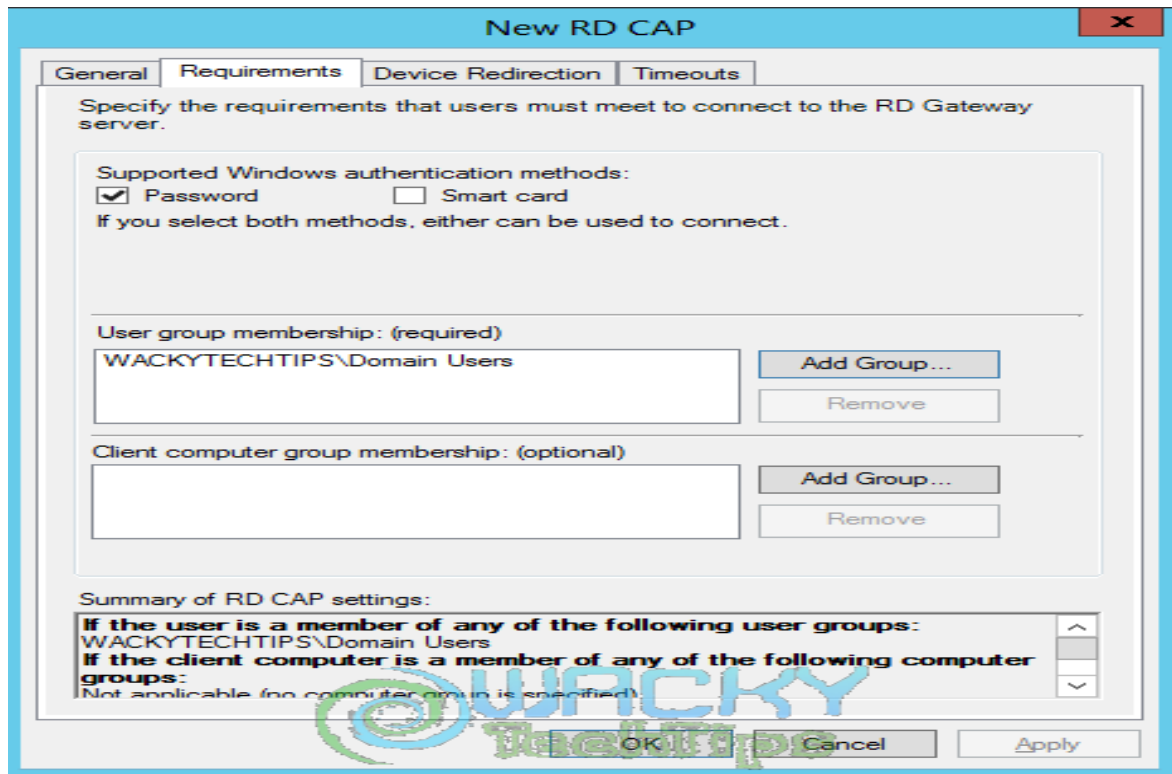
New RD CAP

General | Requirements | Device Redirection | Timeouts

Specify the requirements that users must meet to connect to the RD Gateway server.

Supported Windows authentication methods:
Password
Smart card
If you select both methods, either can be used to connect.

User group membership: (required)
WACKYTECHTIPS\Domain Users
Add Group...
Remove

Client computer group membership: (optional)
Add Group...
Remove

Summary of RD CAP settings:
**If the user is a member of any of the following user groups:**
WACKYTECHTIPS\Domain Users
**If the client computer is a member of any of the following computer groups:**
Not applicable (no computer group is specified).

WACKY TechTips

OK
Cancel
Apply